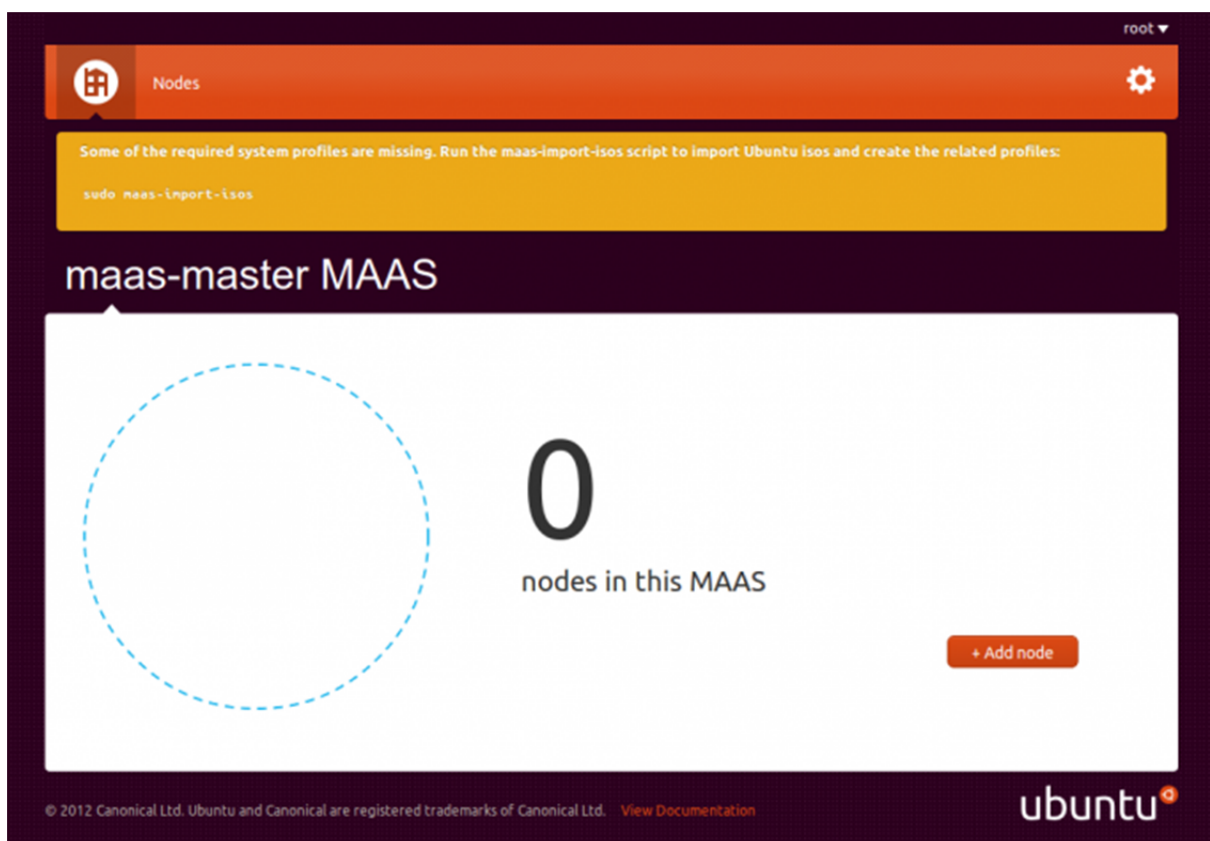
root ▾

Nodes

Some of the required system profiles are missing. Run the maas-import-isos script to import Ubuntu isos and create the related profiles:

sudo maas-import-isos

maas-master MAAS

0

nodes in this MAAS

+ Add node

© 2012 Canonical Ltd. Ubuntu and Canonical are registered trademarks of Canonical Ltd. View Documentation

ubuntu